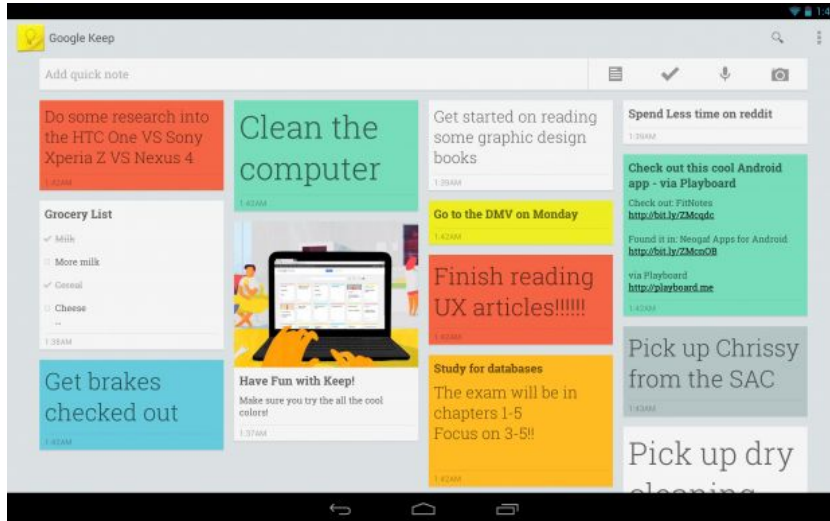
1:4

Google Keep

Add quick note

Do some research into the HTC One VS Sony Xperia Z VS Nexus 4

1:42AM

Grocery List

Milk

More milk

Cereal

Cheese

...

1:38AM

Get brakes checked out

1:40AM

Clean the computer

1:40AM

Have Fun with Keep!

Make sure you try the all the cool colors!

1:37AM

Get started on reading some graphic design books

1:39AM

Go to the DMV on Monday

1:42AM

Finish reading UX articles!!!!!!

1:42AM

Study for databases

The exam will be in chapters 1-5
Focus on 3-5!!

1:42AM

Spend Less time on reddit

1:39AM

Check out this cool Android app - via Playboard

Check out: FitNotes
http://bit.ly/ZMcqdc

Found it in: Neogaf Apps for Android
http://bit.ly/ZMcnOB

via Playboard
http://playboard.me

1:43AM

Pick up Chrissy from the SAC

1:43AM

Pick up dry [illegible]